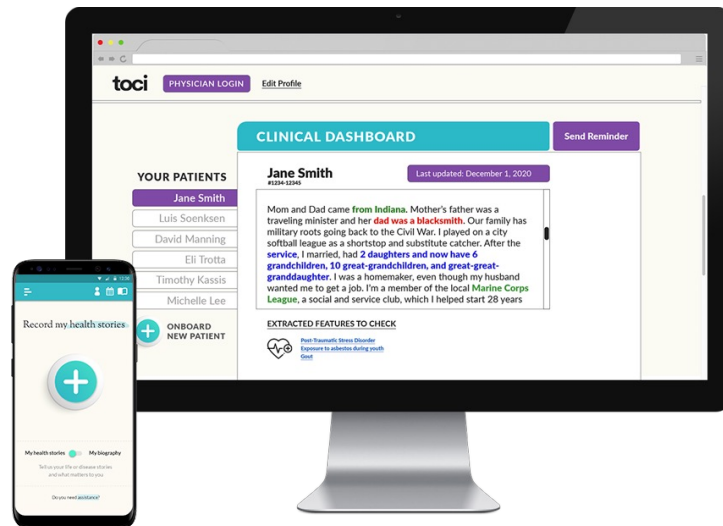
toci PHYSICIAN LOGIN Edit Profile

CLINICAL DASHBOARD

Send Reminder

YOUR PATIENTS

Jane Smith
Luis Soenksen
David Manning
Eli Trotta
Timothy Kassis
Michelle Lee

ONBOARD NEW PATIENT

Jane Smith
#1234-12345

Last updated: December 1, 2020

Mom and Dad came from Indiana. Mother's father was a traveling minister and her dad was a blacksmith. Our family has military roots going back to the Civil War. I played on a city softball league as a shortstop and substitute catcher. After the service, I married, had 2 daughters and now have 6 grandchildren, 10 great-grandchildren, and great-great-granddaughter. I was a homemaker, even though my husband wanted me to get a job. I'm a member of the local Marine Corps League, a social and service club, which I helped start 28 years

EXTRACTED FEATURES TO CHECK

Post-Traumatic Stress Disorder
Exposure to asbestos during youth
Gout

Record my health stories

My health stories My biography

Tell us your life or disease stories and what matters to you

Do you need assistance?